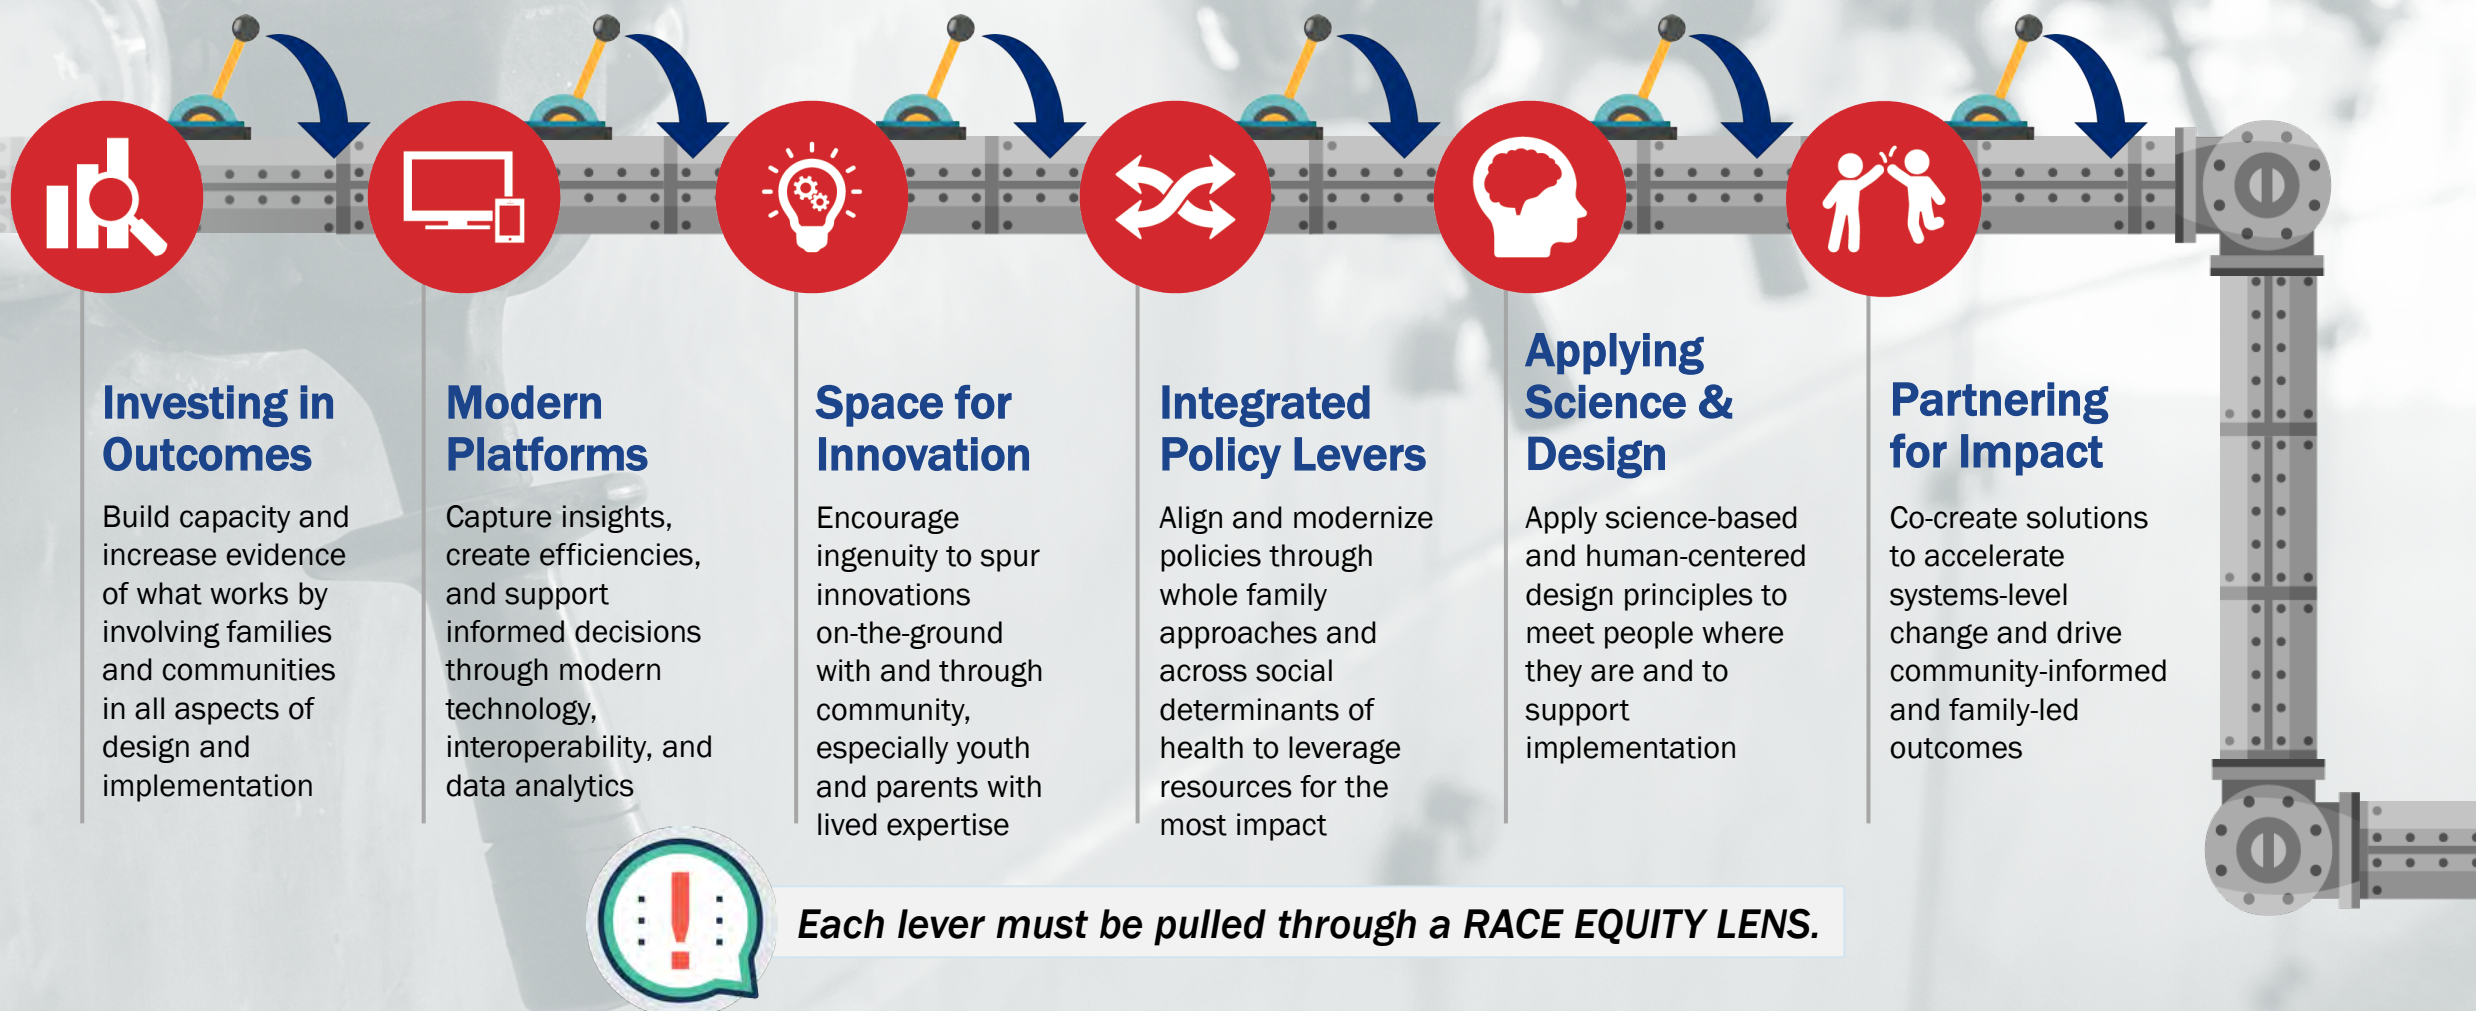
Investing in Outcomes

Build capacity and increase evidence of what works by involving families and communities in all aspects of design and implementation

Modern Platforms

Capture insights, create efficiencies, and support informed decisions through modern technology, interoperability, and data analytics

Space for Innovation

Encourage ingenuity to spur innovations on-the-ground with and through community, especially youth and parents with lived expertise

Integrated Policy Levers

Align and modernize policies through whole family approaches and across social determinants of health to leverage resources for the most impact

Applying Science & Design

Apply science-based and human-centered design principles to meet people where they are and to support implementation

Partnering for Impact

Co-create solutions to accelerate systems-level change and drive community-informed and family-led outcomes

Each lever must be pulled through a RACE EQUITY LENS.